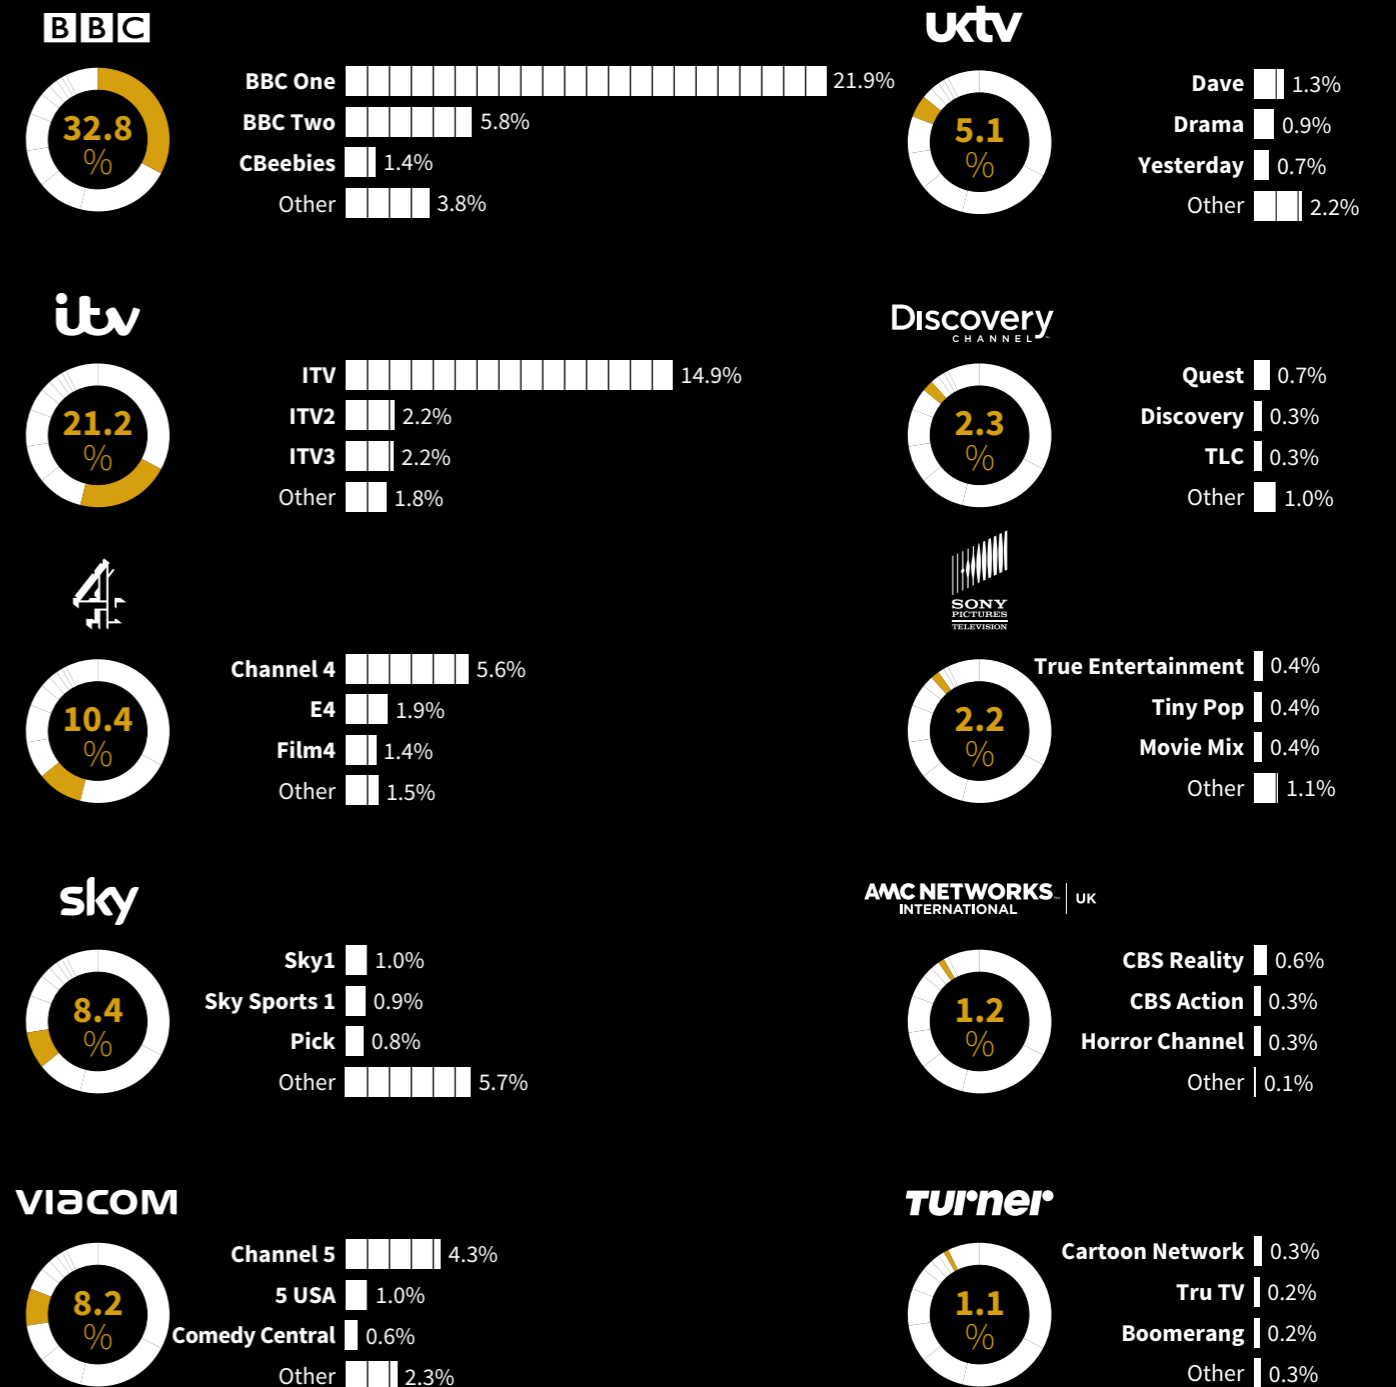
BBC

32.8 %

BBC One 21.9%
BBC Two 5.8%
CBeebies 1.4%
Other 3.8%

uktv

5.1 %

Dave 1.3%
Drama 0.9%
Yesterday 0.7%
Other 2.2%

itv

21.2 %

ITV 14.9%
ITV2 2.2%
ITV3 2.2%
Other 1.8%

Discovery CHANNEL

2.3 %

Quest 0.7%
Discovery 0.3%
TLC 0.3%
Other 1.0%

4

10.4 %

Channel 4 5.6%
E4 1.9%
Film4 1.4%
Other 1.5%

SONY PICTURES TELEVISION

2.2 %

True Entertainment 0.4%
Tiny Pop 0.4%
Movie Mix 0.4%
Other 1.1%

sky

8.4 %

Sky1 1.0%
Sky Sports 1 0.9%
Pick 0.8%
Other 5.7%

AMC NETWORKS INTERNATIONAL | UK

1.2 %

CBS Reality 0.6%
CBS Action 0.3%
Horror Channel 0.3%
Other 0.1%

VIACOM

8.2 %

Channel 5 4.3%
5 USA 1.0%
Comedy Central 0.6%
Other 2.3%

Turner

1.1 %

Cartoon Network 0.3%
Tru TV 0.2%
Boomerang 0.2%
Other 0.3%